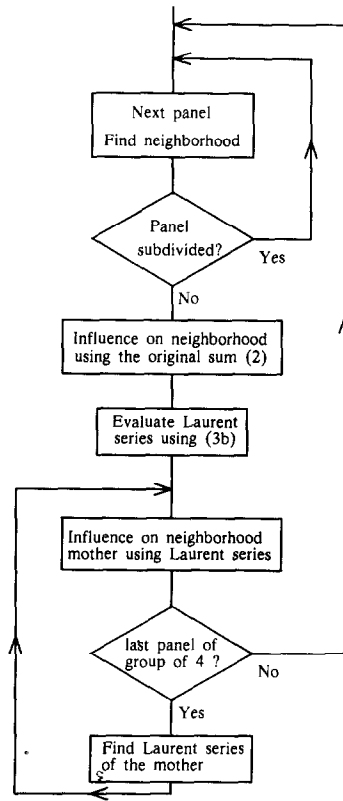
Next panel
Find neighborhood

Panel subdivided?

Yes

No

Influence on neighborhood using the original sum (2)

Evaluate Laurent series using (3b)

Influence on neighborhood mother using Laurent series

last panel of group of 4 ?

No

Yes

Find Laurent series of the mother